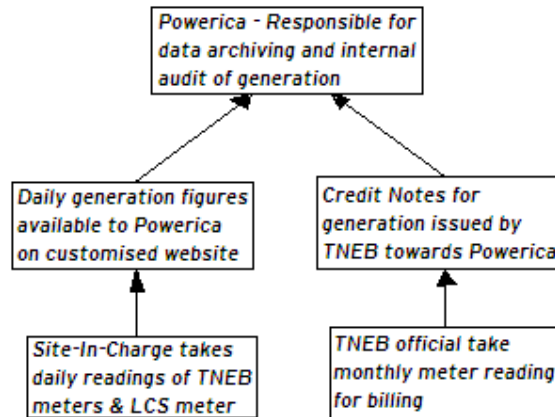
Powerica - Responsible for data archiving and internal audit of generation

Daily generation figures available to Powerica on customised website

Credit Notes for generation issued by TNEB towards Powerica

Site-In-Charge takes daily readings of TNEB meters & LCS meter

TNEB official take monthly meter reading for billing